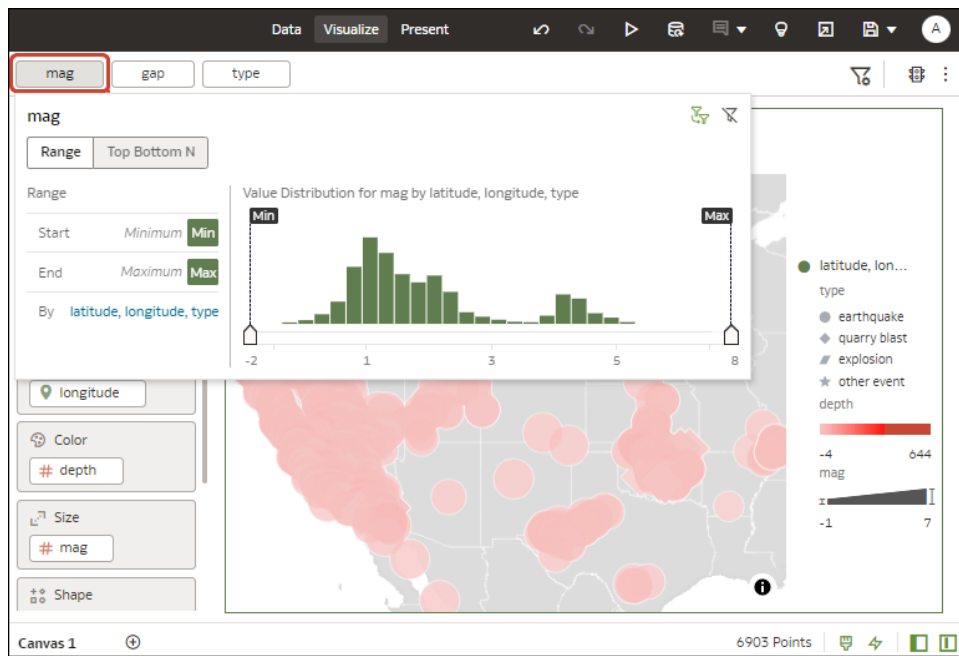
Data Visualize Present

A

mag gap type

mag

Range Top Bottom N

Range

Start Minimum Min

End Maximum Max

By latitude, longitude, type

Value Distribution for mag by latitude, longitude, type

Min Max

-2 1 3 5 8

longitude

Color

# depth

Size

# mag

Shape

latitude, lon...

type

earthquake

quarry blast

explosion

other event

depth

-4 644

mag

-1 7

Canvas 1

6903 Points